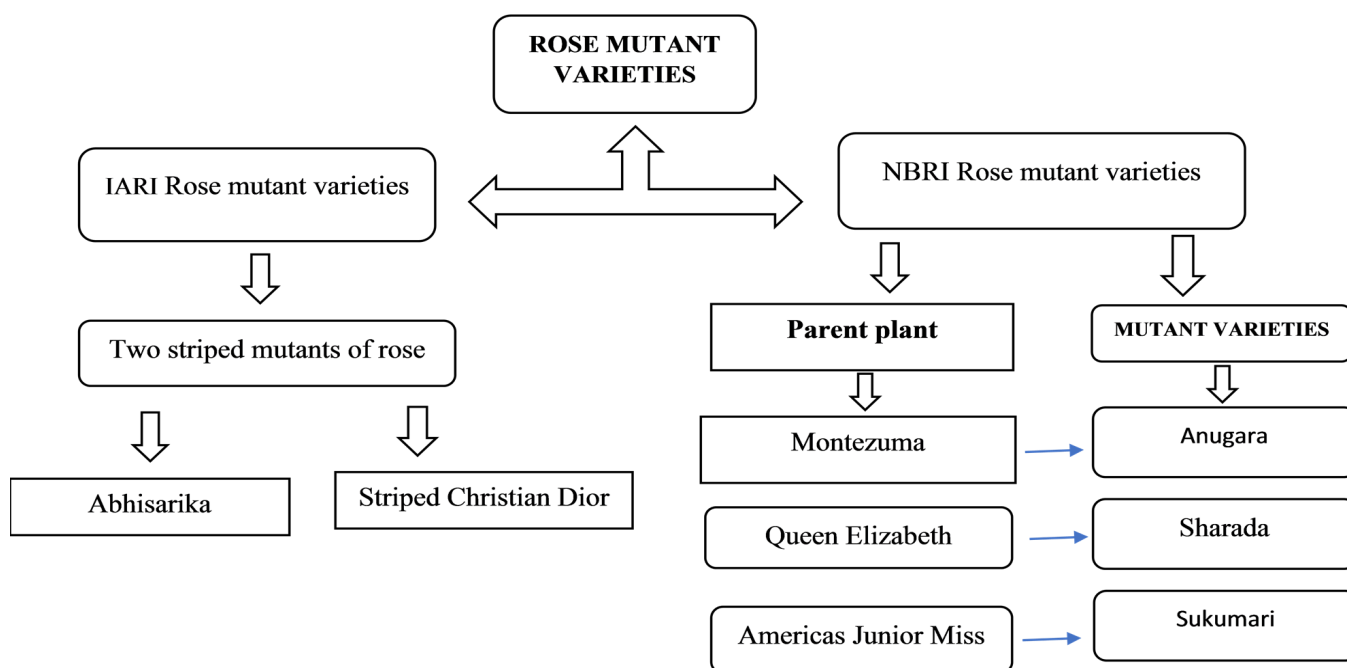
ROSE MUTANT VARIETIES

IARI Rose mutant varieties

Two striped mutants of rose

Abhisarika

Striped Christian Dior

NBRI Rose mutant varieties

Parent plant

MUTANT VARIETIES

Montezuma

Anugara

Queen Elizabeth

Sharada

Americas Junior Miss

Sukumari